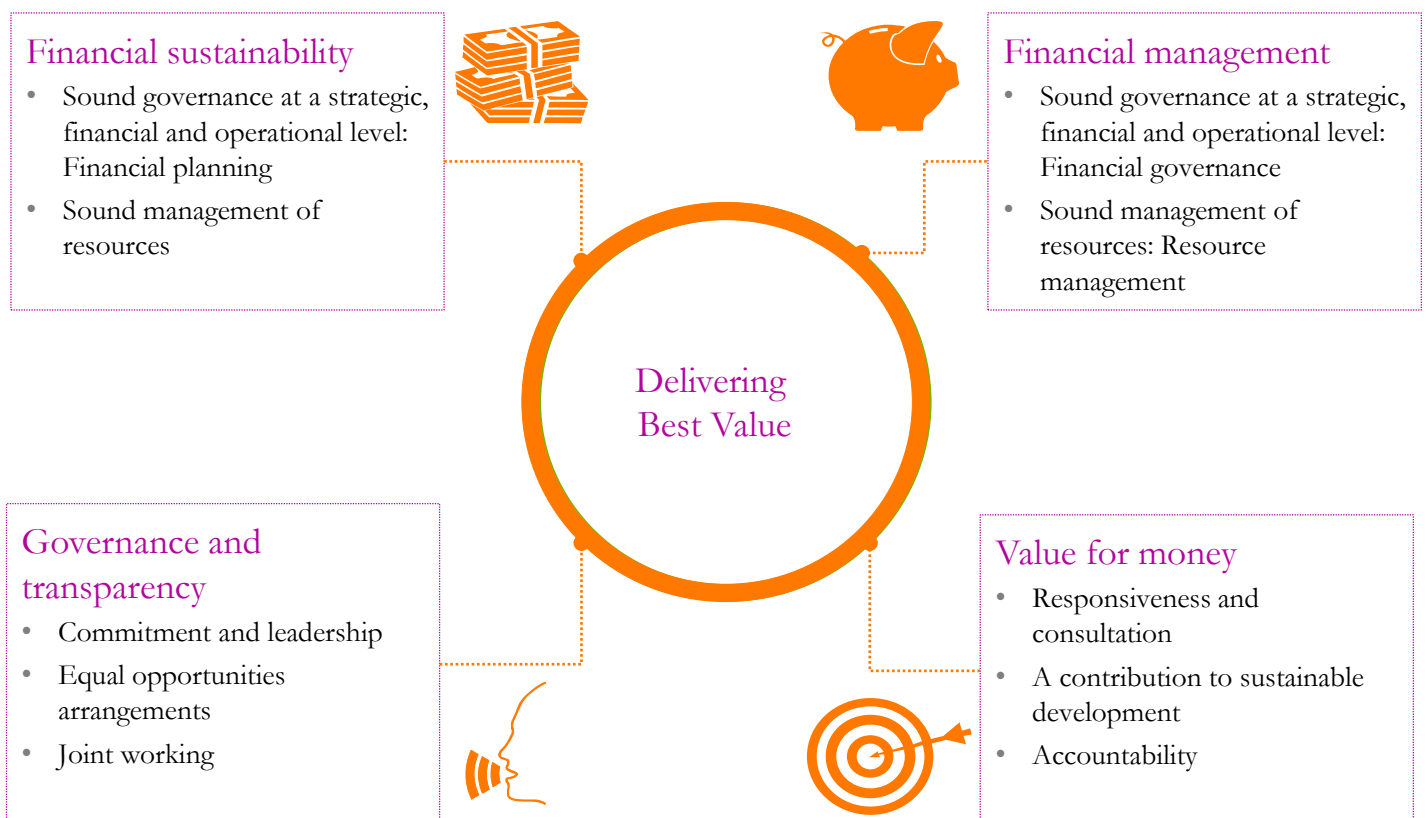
Financial sustainability
- Sound governance at a strategic, financial and operational level: Financial planning
- Sound management of resources

Financial management
- Sound governance at a strategic, financial and operational level: Financial governance
- Sound management of resources: Resource management

Delivering Best Value

Governance and transparency
- Commitment and leadership
- Equal opportunities arrangements
- Joint working

Value for money
- Responsiveness and consultation
- A contribution to sustainable development
- Accountability